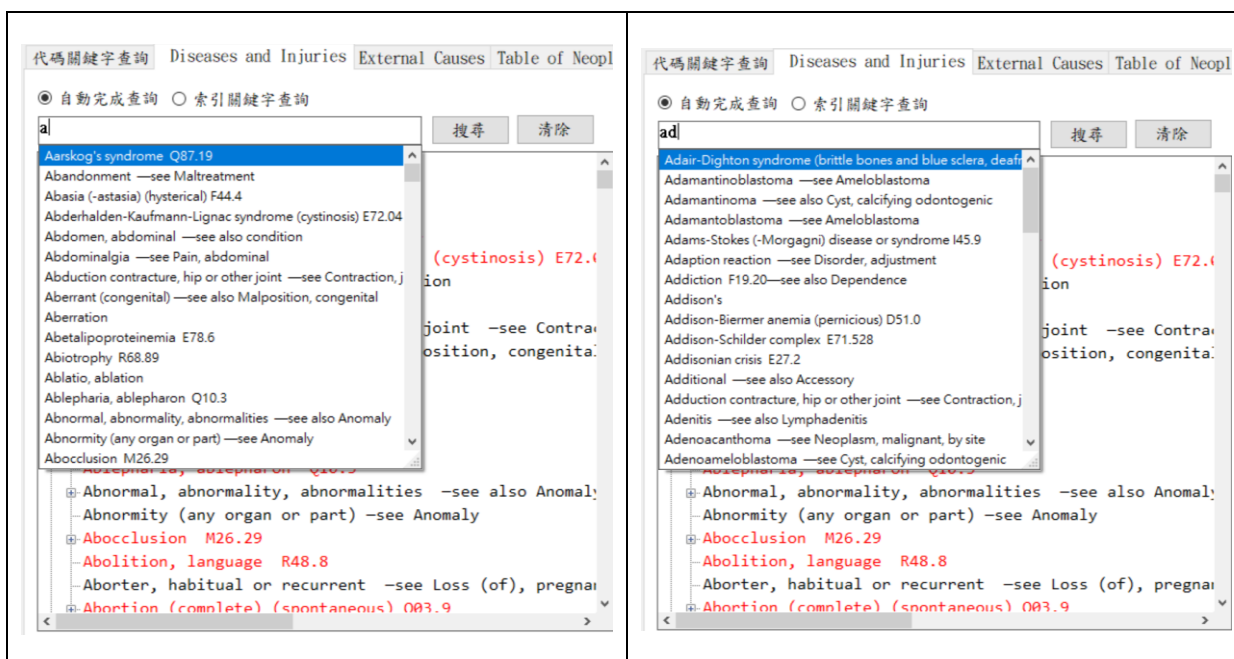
代碼關鍵字查詢 | Diseases and Injuries | External Causes | Table of Neopl

◉ 自動完成查詢 ○ 索引關鍵字查詢

a

搜尋 清除

Aarskog's syndrome Q87.19
Abandonment —see Maltreatment
Abasia (-astasia) (hysterical) F44.4
Abderhalden-Kaufmann-Lignac syndrome (cystinosis) E72.04
Abdomen, abdominal —see also condition
Abdominalgia —see Pain, abdominal
Abduction contracture, hip or other joint —see Contraction, j
Aberrant (congenital) —see also Malposition, congenital
Aberration
Abetalipoproteinemia E78.6
Abiotrophy R68.89
Ablatio, ablation
Ablepharia, ablepharon Q10.3
Abnormal, abnormality, abnormalities —see also Anomaly
Abnormity (any organ or part) —see Anomaly
Abocclusion M26.29

(cystinosis) E72.(
ion
joint -see Contra(
osition, congenita

Abnormal, abnormality, abnormalities -see also Anomal
Abnormity (any organ or part) —see Anomaly
Abocclusion M26.29
Abolition, language R48.8
Aborter, habitual or recurrent -see Loss (of), pregnai
Abortion (complete) (spontaneous) O03.9

代碼關鍵字查詢 | Diseases and Injuries | External Causes | Table of Neopl

◉ 自動完成查詢 ○ 索引關鍵字查詢

ad

搜尋 清除

Adair-Dighton syndrome (brittle bones and blue sclera, deafr
Adamantinoblastoma —see Ameloblastoma
Adamantinoma —see also Cyst, calcifying odontogenic
Adamantoblastoma —see Ameloblastoma
Adams-Stokes (-Morgagni) disease or syndrome I45.9
Adaption reaction —see Disorder, adjustment
Addiction F19.20—see also Dependence
Addison's
Addison-Biermer anemia (pernicious) D51.0
Addison-Schilder complex E71.528
Addisonian crisis E27.2
Additional —see also Accessory
Adduction contracture, hip or other joint —see Contraction, j
Adenitis —see also Lymphadenitis
Adenoacanthoma —see Neoplasm, malignant, by site
Adenoameloblastoma —see Cyst, calcifying odontogenic

(cystinosis) E72.(
ion
joint -see Contra(
osition, congenita

Abnormal, abnormality, abnormalities -see also Anomal
Abnormity (any organ or part) —see Anomaly
Abocclusion M26.29
Abolition, language R48.8
Aborter, habitual or recurrent -see Loss (of), pregnai
Abortion (complete) (spontaneous) O03.9